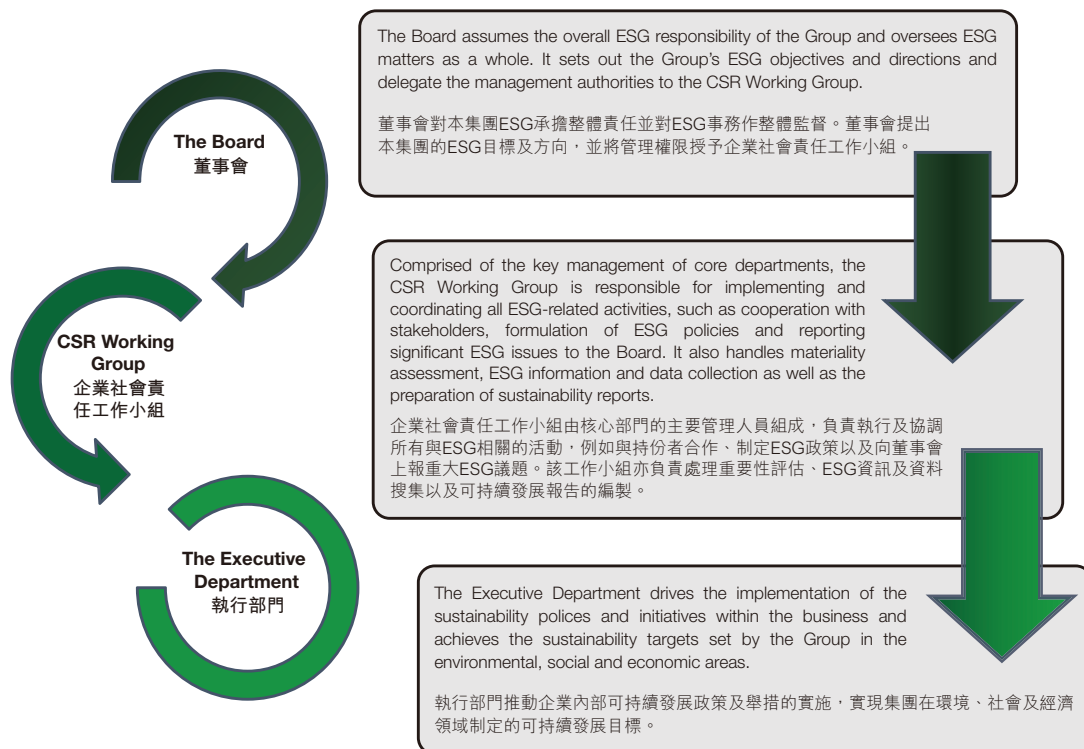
The Board
董事會

CSR Working Group
企業社會責任工作小組

The Executive Department
執行部門

The Board assumes the overall ESG responsibility of the Group and oversees ESG matters as a whole. It sets out the Group's ESG objectives and directions and delegate the management authorities to the CSR Working Group.

董事會對本集團ESG承擔整體責任並對ESG事務作整體監督。董事會提出本集團的ESG目標及方向，並將管理權限授予企業社會責任工作小組。

Comprised of the key management of core departments, the CSR Working Group is responsible for implementing and coordinating all ESG-related activities, such as cooperation with stakeholders, formulation of ESG policies and reporting significant ESG issues to the Board. It also handles materiality assessment, ESG information and data collection as well as the preparation of sustainability reports.

企業社會責任工作小組由核心部門的主要管理人員組成，負責執行及協調所有與ESG相關的活動，例如與持份者合作、制定ESG政策以及向董事會上報重大ESG議題。該工作小組亦負責處理重要性評估、ESG資訊及資料搜集以及可持續發展報告的編製。

The Executive Department drives the implementation of the sustainability polices and initiatives within the business and achieves the sustainability targets set by the Group in the environmental, social and economic areas.

執行部門推動企業內部可持續發展政策及舉措的實施，實現集團在環境、社會及經濟領域制定的可持續發展目標。